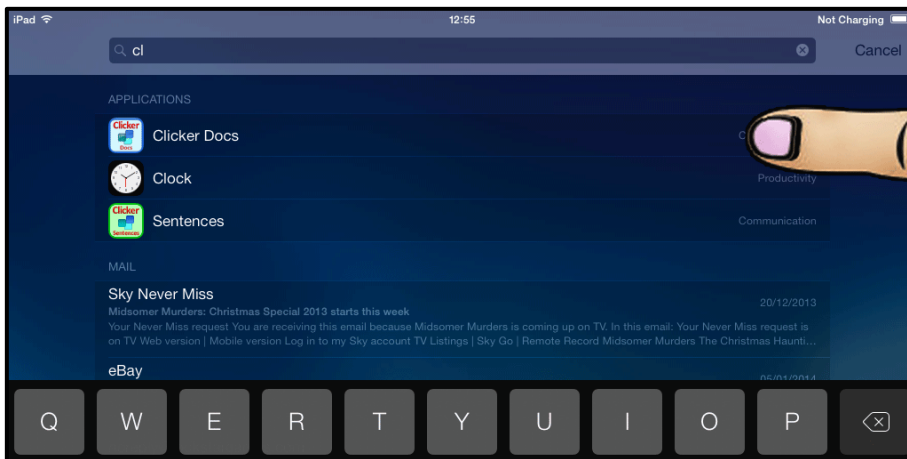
iPad

12:55

Not Charging

cl

Cancel

APPLICATIONS

Clicker Docs

Clicker Docs

C

Clock

Productivity

Clicker Sentences

Sentences

Communication

MAIL

Sky Never Miss

20/12/2013

Midsomer Murders: Christmas Special 2013 starts this week

Your Never Miss request You are receiving this email because Midsomer Murders is coming up on TV. In this email: Your Never Miss request is on TV Web version | Mobile version Log in to my Sky account TV Listings | Sky Go | Remote Record Midsomer Murders The Christmas Haunti...

eBay

06/01/2014

Q W E R T Y U I O P